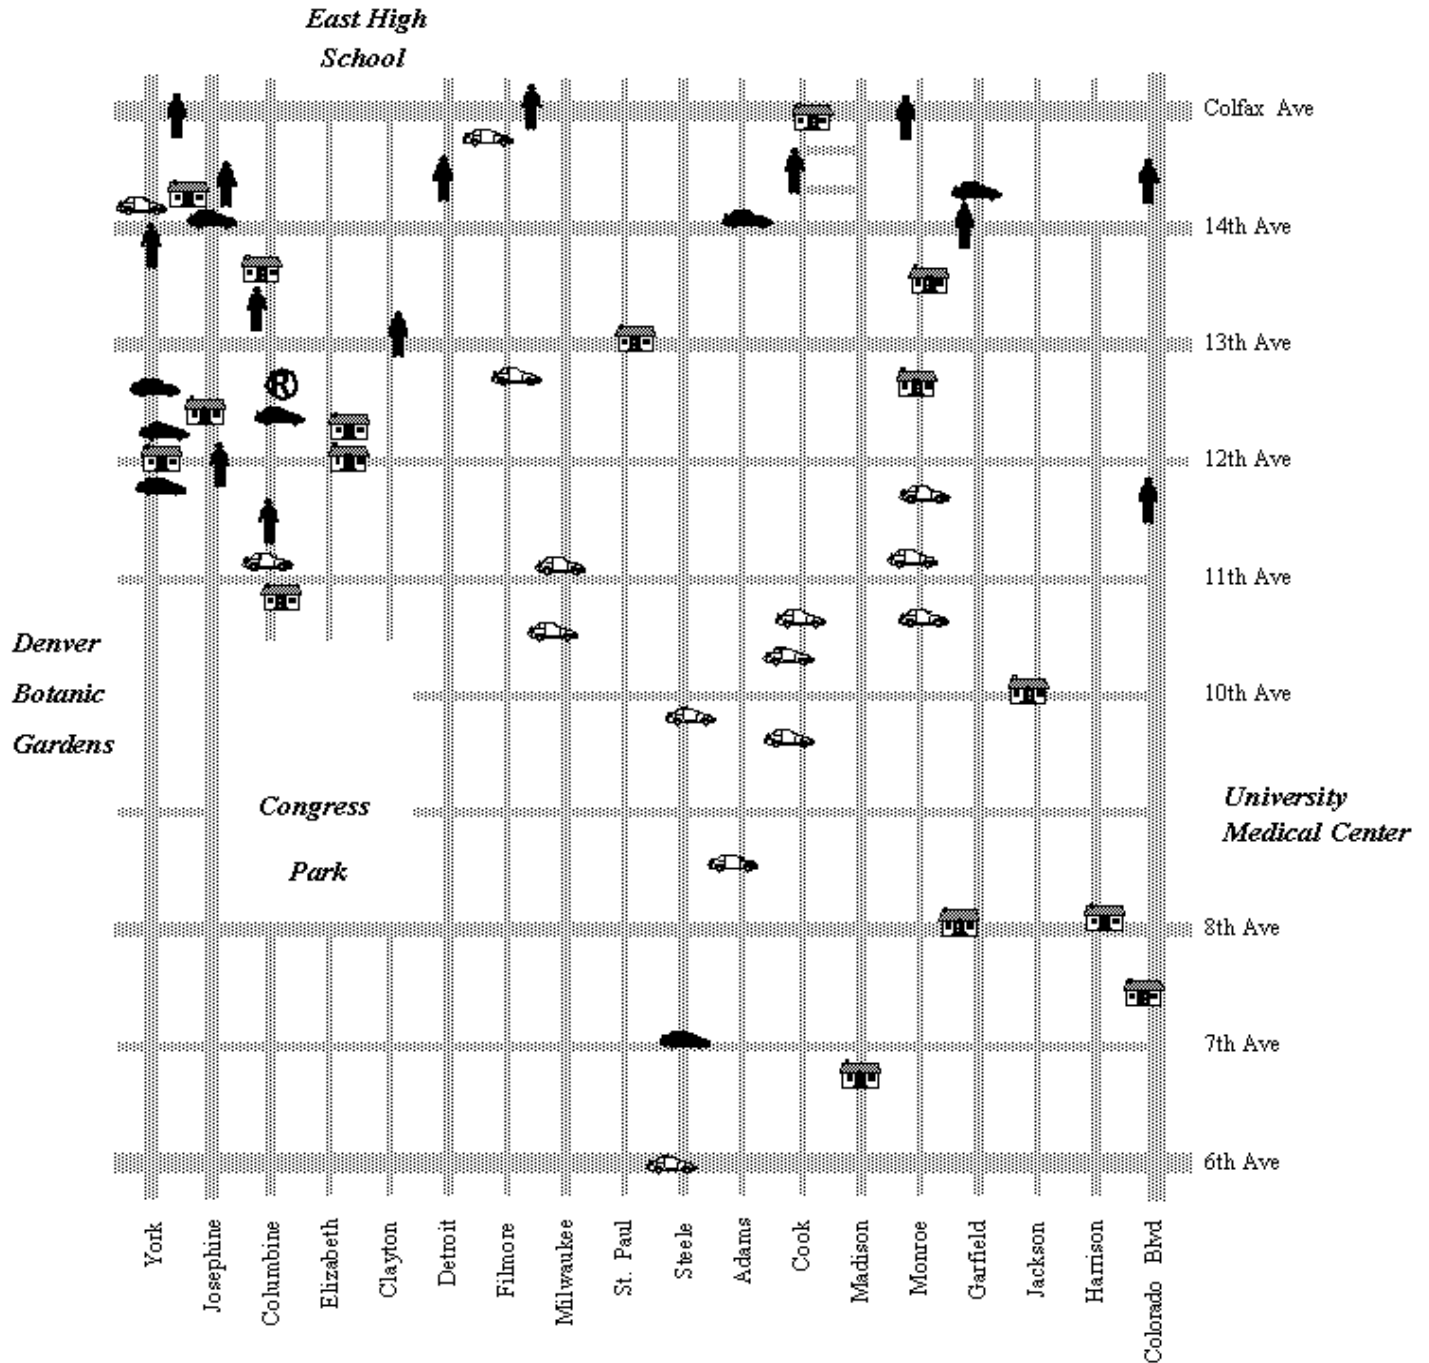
East High School

Colfax Ave

14th Ave

13th Ave

12th Ave

11th Ave

10th Ave

8th Ave

7th Ave

6th Ave

Denver Botanic Gardens

Congress Park

University Medical Center

York
Josephine
Columbine
Elizabeth
Clayton
Detroit
Filmore
Milwaukee
St. Paul
Steele
Adams
Cook
Madison
Monroe
Garfield
Jackson
Harrison
Colorado Blvd